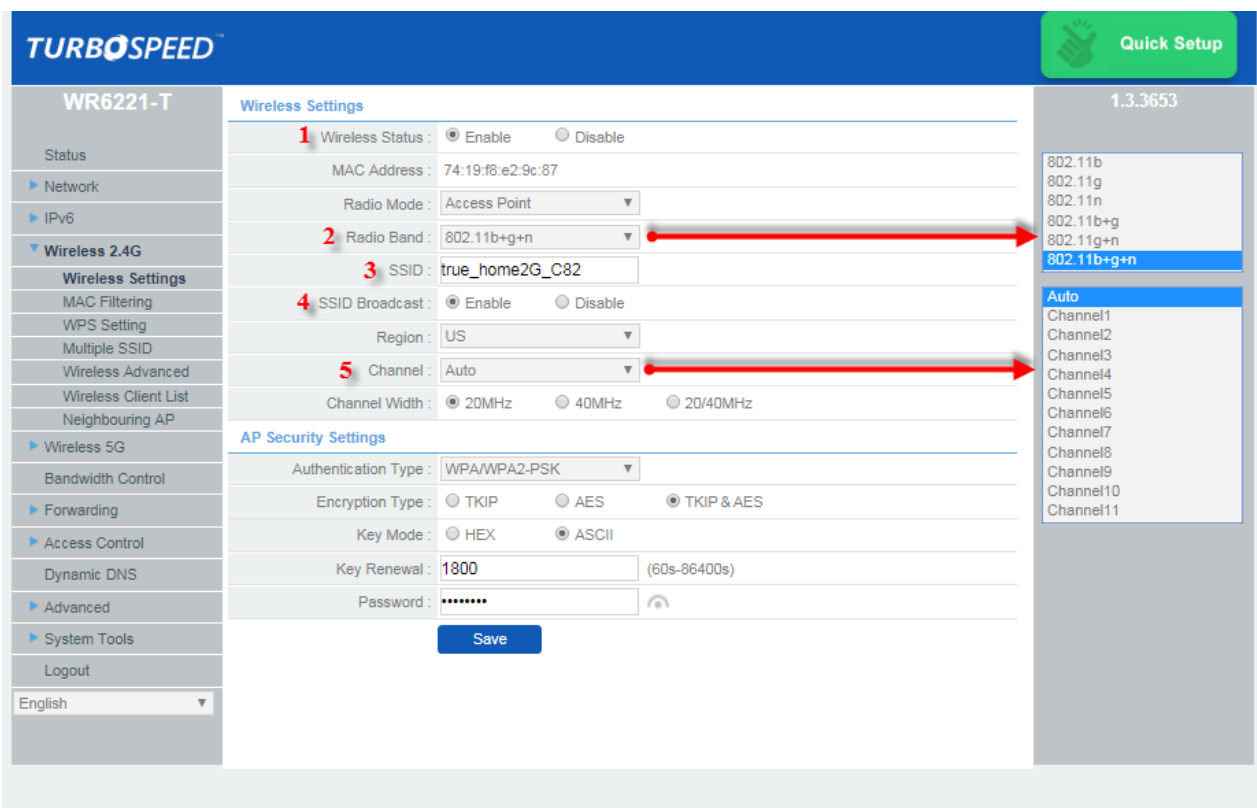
TURBOSPEED™

Quick Setup

WR6221-T

Status
Network
IPv6
Wireless 2.4G
Wireless Settings
MAC Filtering
WPS Setting
Multiple SSID
Wireless Advanced
Wireless Client List
Neighbouring AP
Wireless 5G
Bandwidth Control
Forwarding
Access Control
Dynamic DNS
Advanced
System Tools
Logout
English

Wireless Settings

1 Wireless Status : Enable Disable
MAC Address : 74:19:f8:e2:9c:87
Radio Mode : Access Point
2 Radio Band : 802.11b+g+n
3 SSID : true_home2G_C82
4 SSID Broadcast : Enable Disable
Region : US
5 Channel : Auto
Channel Width : 20MHz 40MHz 20/40MHz

AP Security Settings

Authentication Type : WPA/WPA2-PSK
Encryption Type : TKIP AES TKIP & AES
Key Mode : HEX ASCII
Key Renewal : 1800 (60s-86400s)
Password : ••••••••

Save

1.3.3653

802.11b
802.11g
802.11n
802.11b+g
802.11g+n
802.11b+g+n

Auto
Channel1
Channel2
Channel3
Channel4
Channel5
Channel6
Channel7
Channel8
Channel9
Channel10
Channel11